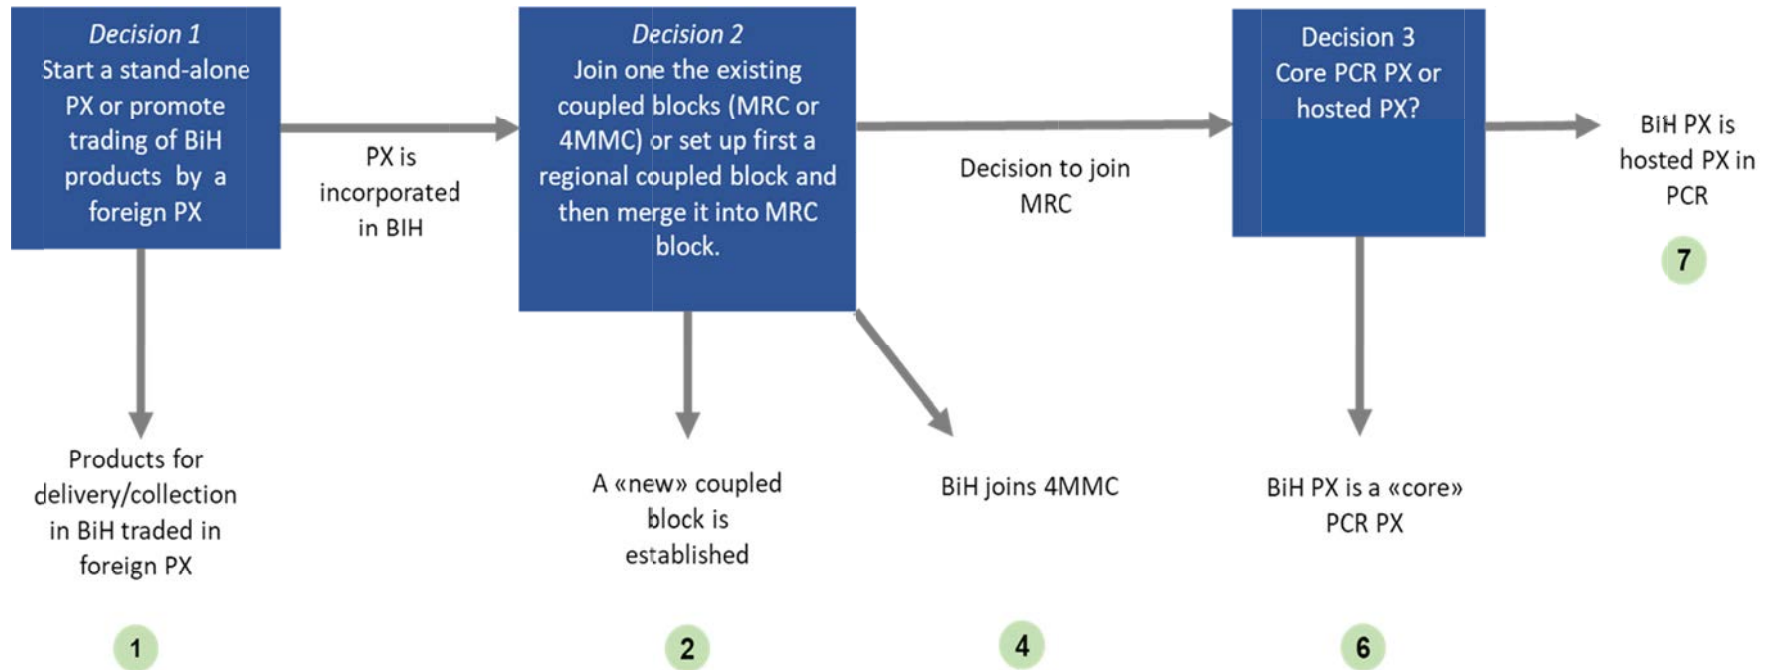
Decision 1
Start a stand-alone PX or promote trading of BiH products by a foreign PX

PX is incorporated in BIH

Decision 2
Join one the existing coupled blocks (MRC or 4MMC) or set up first a regional coupled block and then merge it into MRC block.

Decision to join MRC

Decision 3
Core PCR PX or hosted PX?

BiH PX is hosted PX in PCR

7

Products for delivery/collection in BiH traded in foreign PX

1

A «new» coupled block is established

2

BiH joins 4MMC

4

BiH PX is a «core» PCR PX

6